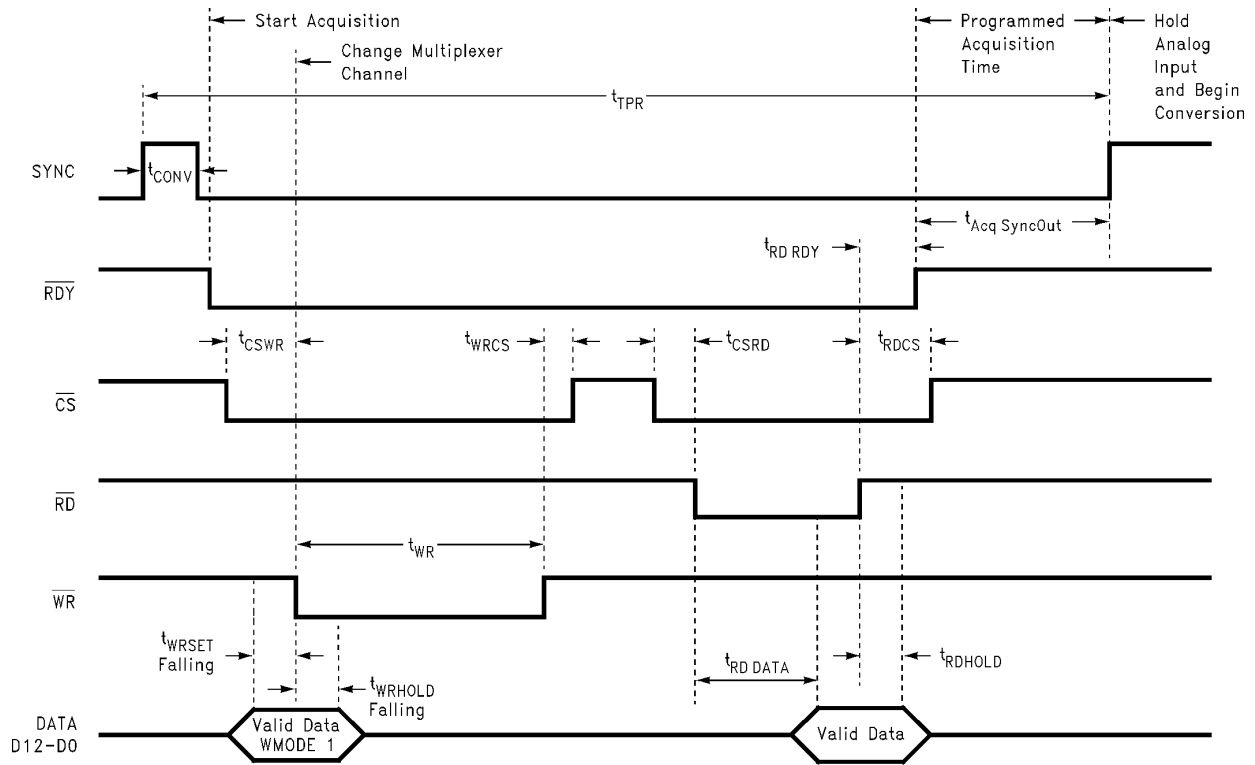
Start Acquisition

Change Multiplexer Channel

Programmed Acquisition Time

Hold Analog Input and Begin Conversion

$t_{TPR}$

SYNC

$t_{CONV}$

$t_{Acq\ SyncOut}$

$t_{RD\ RDY}$

$\overline{RDY}$

$t_{CSWR}$

$t_{WRCS}$

$t_{CSRD}$

$t_{RDCS}$

$\overline{CS}$

$\overline{RD}$

$t_{WR}$

$\overline{WR}$

$t_{WRSET}$ Falling

$t_{WRHOLD}$ Falling

$t_{RD\ DATA}$

$t_{RDHOLD}$

DATA D12-D0

Valid Data WMODE 1

Valid Data